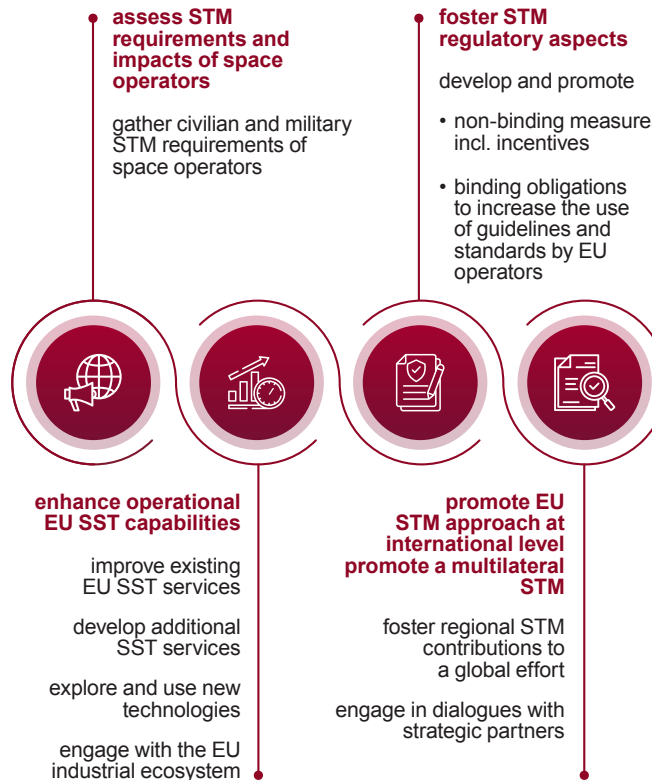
assess STM requirements and impacts of space operators

gather civilian and military STM requirements of space operators

foster STM regulatory aspects

develop and promote

• non-binding measure incl. incentives

• binding obligations to increase the use of guidelines and standards by EU operators

enhance operational EU SST capabilities

improve existing EU SST services

develop additional SST services

explore and use new technologies

engage with the EU industrial ecosystem

promote EU STM approach at international level promote a multilateral STM

foster regional STM contributions to a global effort

engage in dialogues with strategic partners